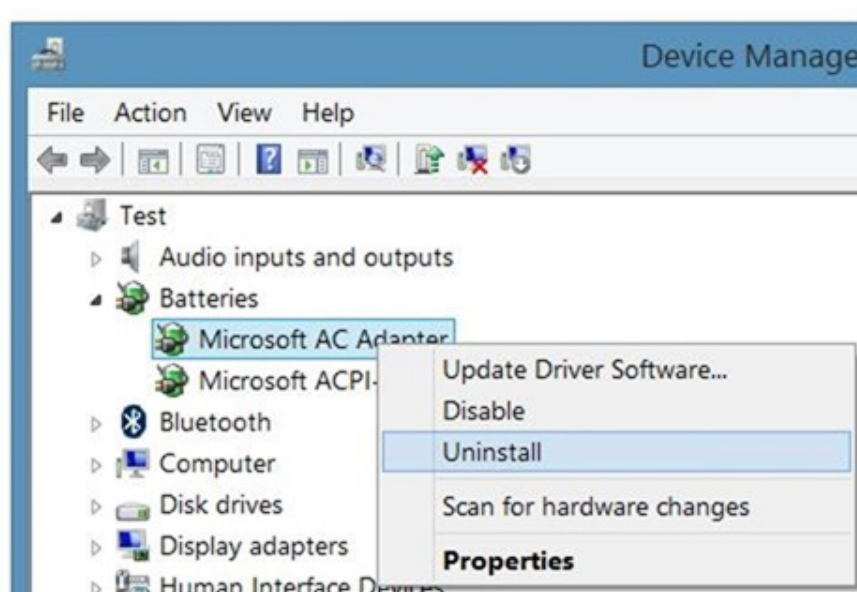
Device Manage

File Action View Help

Test
Audio inputs and outputs
Batteries
Microsoft AC Adapter
Microsoft ACPI-
Bluetooth
Computer
Disk drives
Display adapters
Human Interface Devices

Update Driver Software...
Disable
Uninstall
Scan for hardware changes
Properties